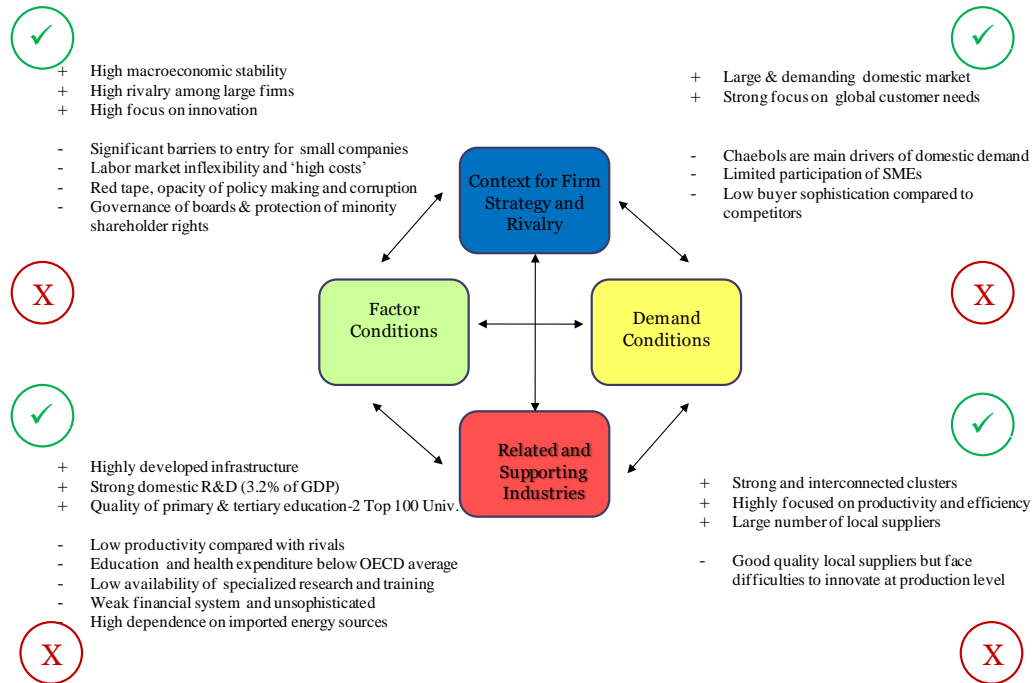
✓

+ High macroeconomic stability
+ High rivalry among large firms
+ High focus on innovation

- Significant barriers to entry for small companies
- Labor market inflexibility and 'high costs'
- Red tape, opacity of policy making and corruption
- Governance of boards & protection of minority shareholder rights

X

✓

+ Large & demanding domestic market
+ Strong focus on global customer needs

- Chaebols are main drivers of domestic demand
- Limited participation of SMEs
- Low buyer sophistication compared to competitors

X

Context for Firm Strategy and Rivalry

Factor Conditions

Demand Conditions

Related and Supporting Industries

✓

+ Highly developed infrastructure
+ Strong domestic R&D (3.2% of GDP)
+ Quality of primary & tertiary education-2 Top 100 Univ.

- Low productivity compared with rivals
- Education and health expenditure below OECD average
- Low availability of specialized research and training
- Weak financial system and unsophisticated
- High dependence on imported energy sources

X

✓

+ Strong and interconnected clusters
+ Highly focused on productivity and efficiency
+ Large number of local suppliers

- Good quality local suppliers but face difficulties to innovate at production level

X